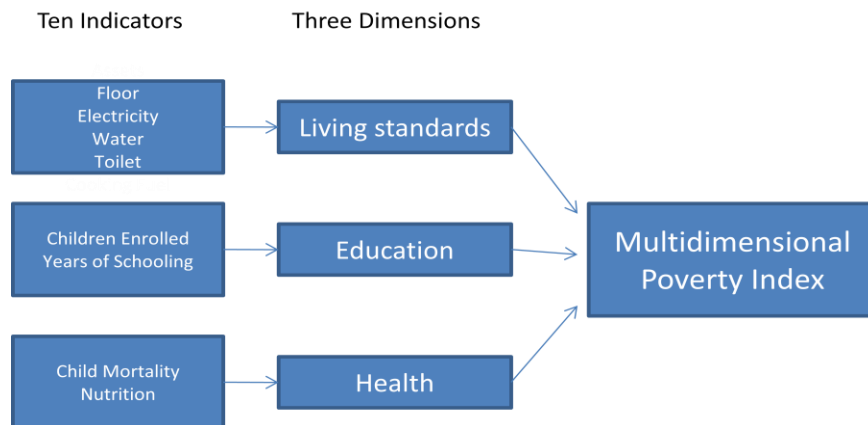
Ten Indicators

Three Dimensions

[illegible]
Floor
Electricity
Water
Toilet
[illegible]

Living standards

Children Enrolled
Years of Schooling

Education

Child Mortality
Nutrition

Health

Multidimensional Poverty Index